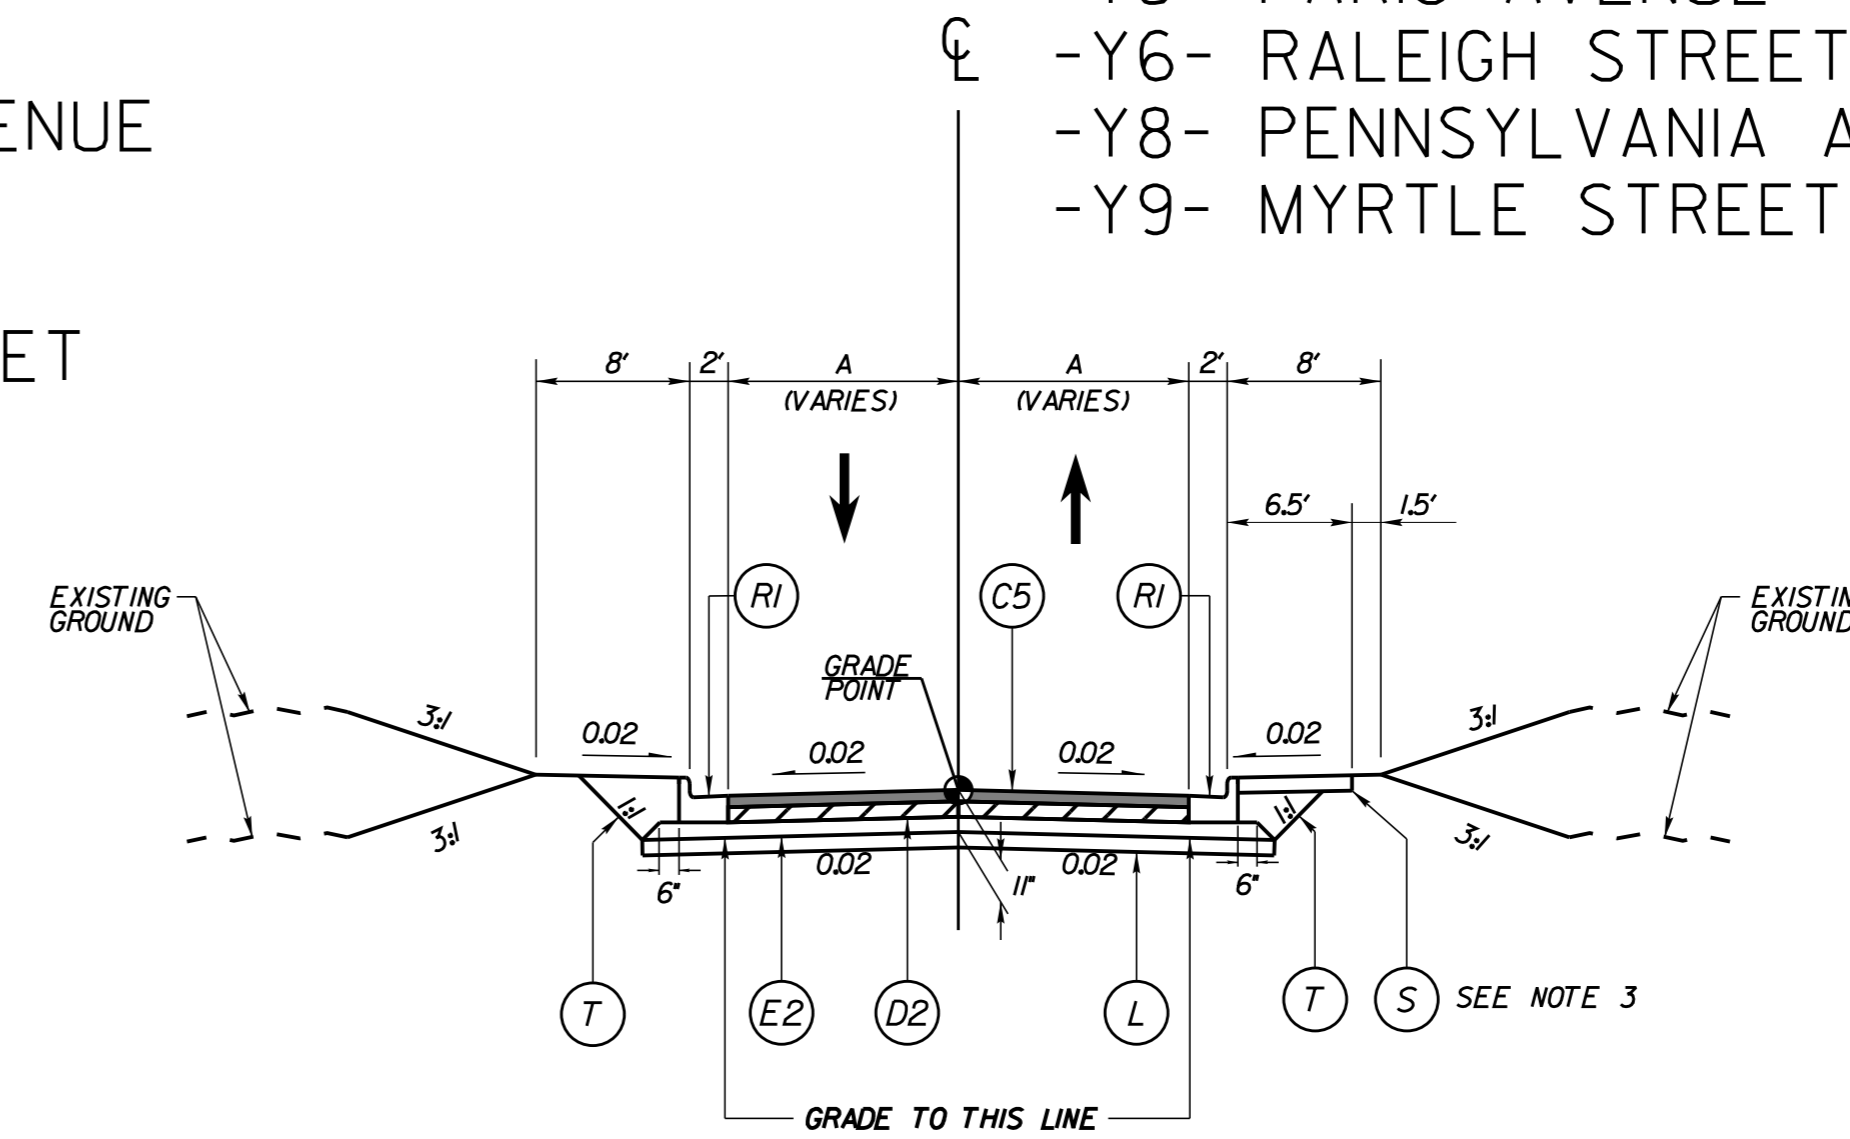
ENUE

ET

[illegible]

$\mathbb{C}$ -Y6- RALEIGH STREET
-Y8- PENNSYLVANIA A
-Y9- MYRTLE STREET

8′ 2′ A (VARIES) A (VARIES) 2′ 8′

6.5′ 1.5′

EXISTING GROUND

EXISTIN GROUND

RI C5 RI

GRADE POINT

3:1 0.02 0.02 0.02 0.02 3:1

3:1 1:1 0.02 0.02 1:1 3:1

6″ 11″ 6″

T E2 D2 L T S SEE NOTE 3

GRADE TO THIS LINE